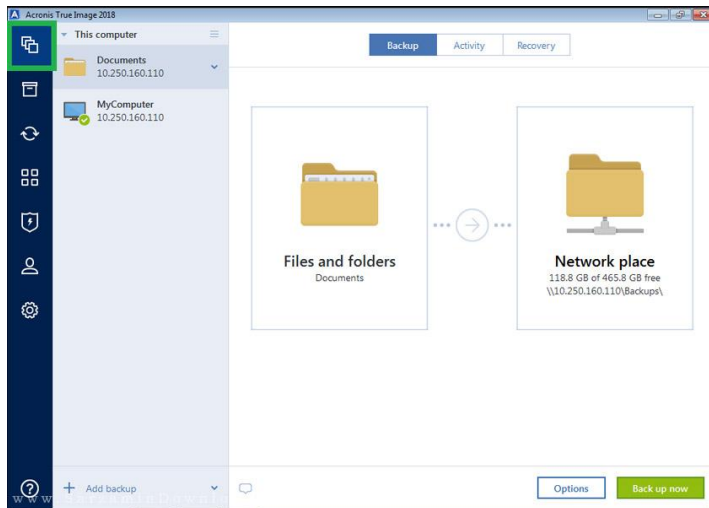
Acronis True Image 2018

This computer

Documents
10.250.160.110

MyComputer
10.250.160.110

Backup
Activity
Recovery

Files and folders
Documents

Network place
118.8 GB of 465.8 GB free
\\10.250.160.110\Backups\

Add backup

Options

Back up now